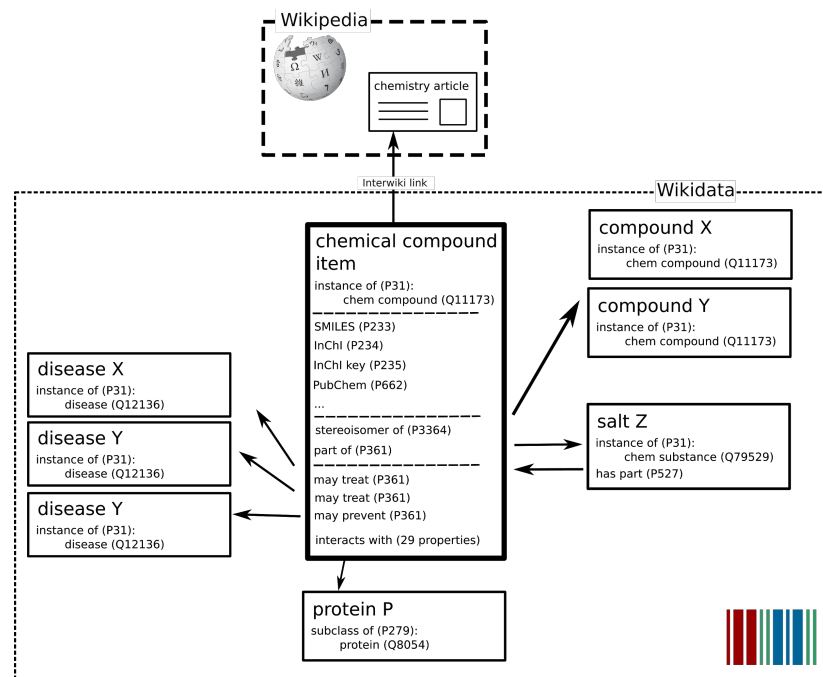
Wikipedia

chemistry article

Interwiki link

Wikidata

chemical compound item
instance of (P31):
chem compound (Q11173)
SMILES (P233)
InChI (P234)
InChI key (P235)
PubChem (P662)
...
stereoisomer of (P3364)
part of (P361)
may treat (P361)
may treat (P361)
may prevent (P361)
interacts with (29 properties)

compound X
instance of (P31):
chem compound (Q11173)

compound Y
instance of (P31):
chem compound (Q11173)

salt Z
instance of (P31):
chem substance (Q79529)
has part (P527)

disease X
instance of (P31):
disease (Q12136)

disease Y
instance of (P31):
disease (Q12136)

disease Y
instance of (P31):
disease (Q12136)

protein P
subclass of (P279):
protein (Q8054)